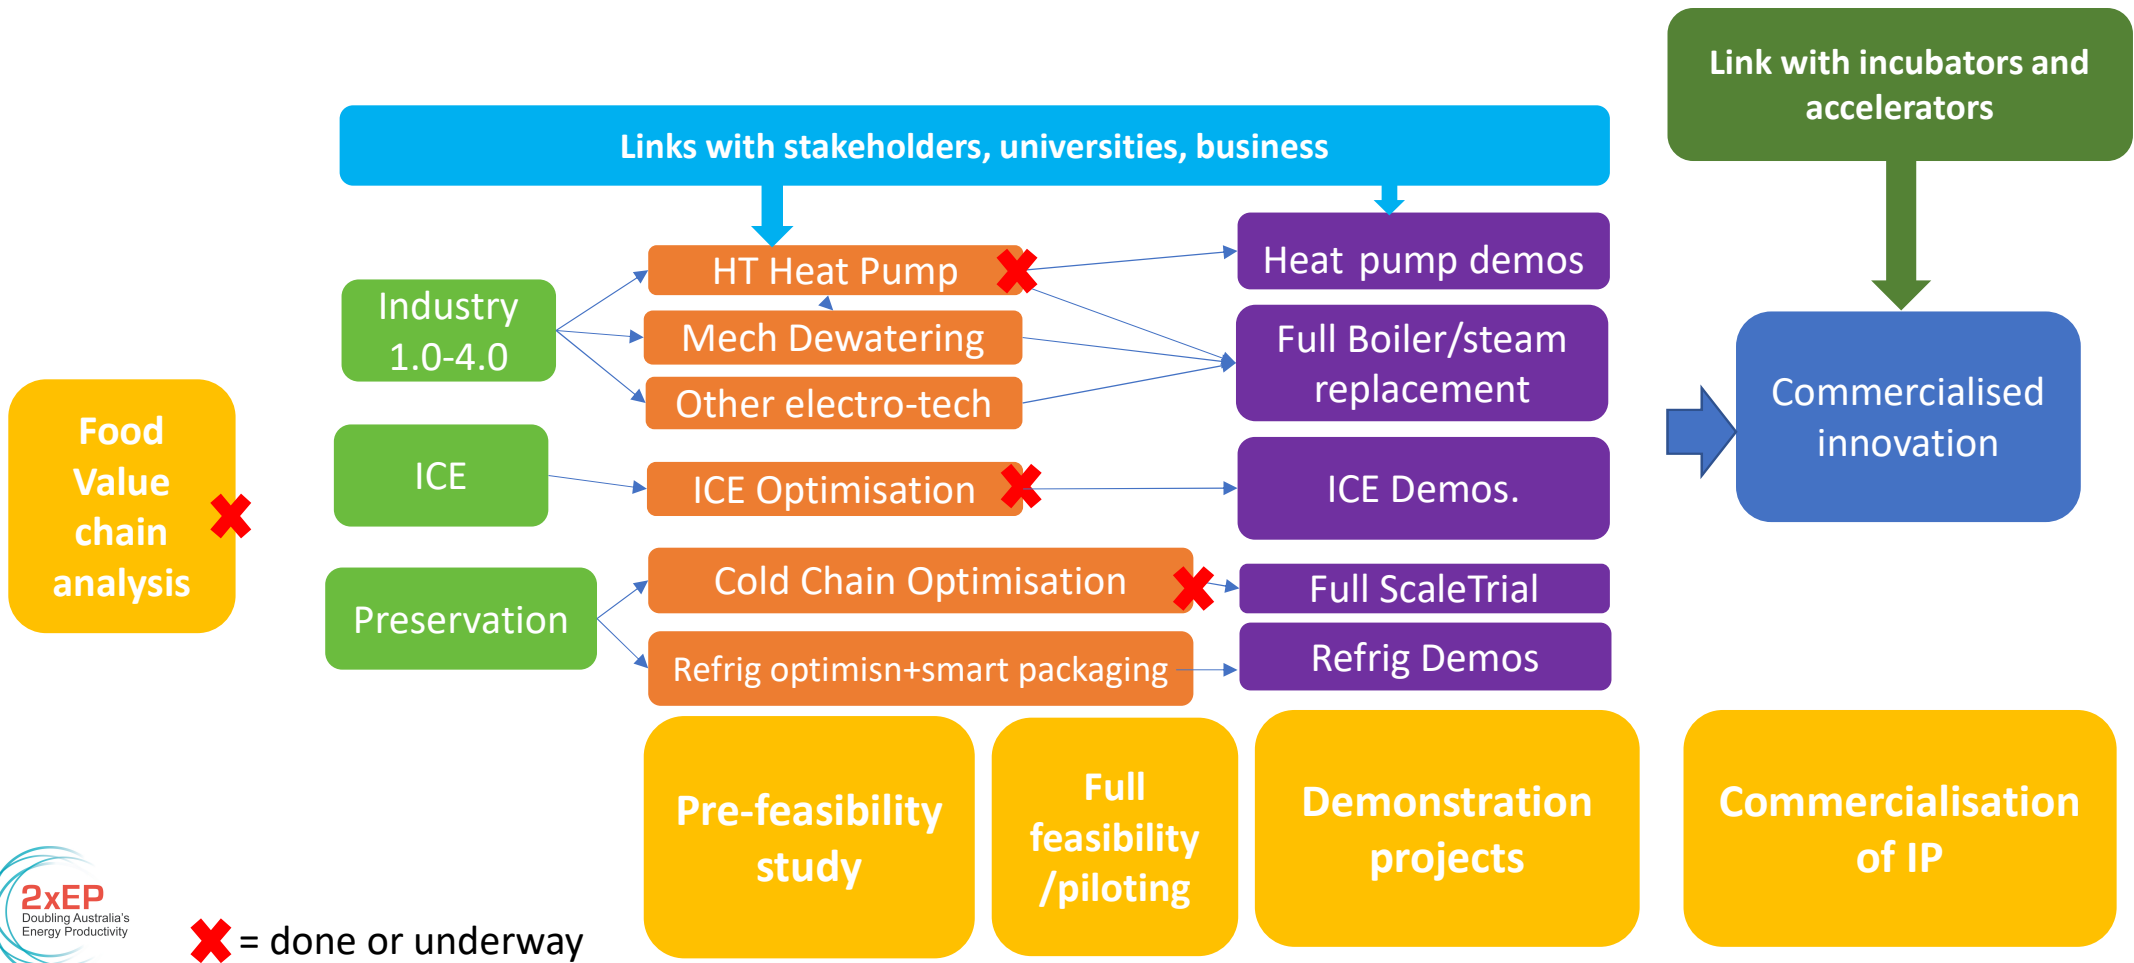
Link with incubators and accelerators

Links with stakeholders, universities, business

Food Value chain analysis

Industry 1.0-4.0

ICE

Preservation

HT Heat Pump

Mech Dewatering

Other electro-tech

ICE Optimisation

Cold Chain Optimisation

Refrig optimisn+smart packaging

Heat pump demos

Full Boiler/steam replacement

ICE Demos.

Full ScaleTrial

Refrig Demos

Commercialised innovation

Pre-feasibility study

Full feasibility /piloting

Demonstration projects

Commercialisation of IP

2xEP Doubling Australia's Energy Productivity

= done or underway